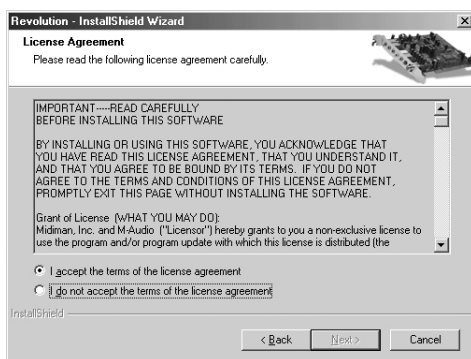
Revolution - InstallShield Wizard

License Agreement
Please read the following license agreement carefully.

IMPORTANT-----READ CAREFULLY
BEFORE INSTALLING THIS SOFTWARE

BY INSTALLING OR USING THIS SOFTWARE, YOU ACKNOWLEDGE THAT YOU HAVE READ THIS LICENSE AGREEMENT, THAT YOU UNDERSTAND IT, AND THAT YOU AGREE TO BE BOUND BY ITS TERMS. IF YOU DO NOT AGREE TO THE TERMS AND CONDITIONS OF THIS LICENSE AGREEMENT, PROMPTLY EXIT THIS PAGE WITHOUT INSTALLING THE SOFTWARE.

Grant of License (WHAT YOU MAY DO):
Midiman, Inc. and M-Audio ("Licensor") hereby grants to you a non-exclusive license to use the program and/or program update with which this license is distributed (the

I accept the terms of the license agreement
I do not accept the terms of the license agreement

InstallShield

< Back
Next >
Cancel